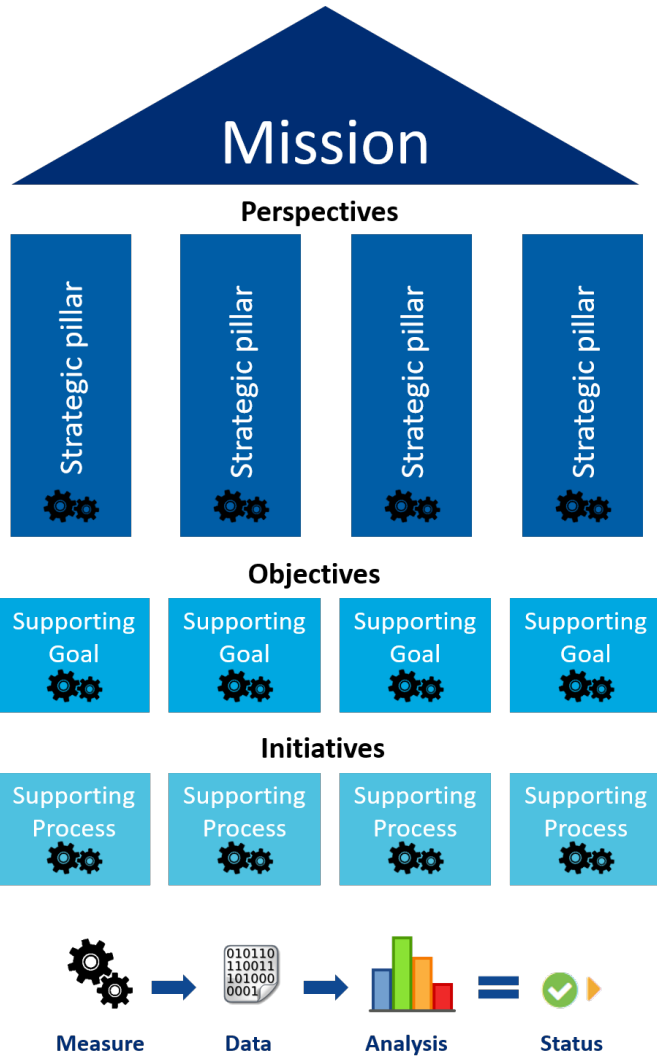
Mission

Perspectives

Strategic pillar

Strategic pillar

Strategic pillar

Strategic pillar

Objectives

Supporting Goal

Supporting Goal

Supporting Goal

Supporting Goal

Initiatives

Supporting Process

Supporting Process

Supporting Process

Supporting Process

010110
110011
101000
0001

Measure

Data

Analysis

Status